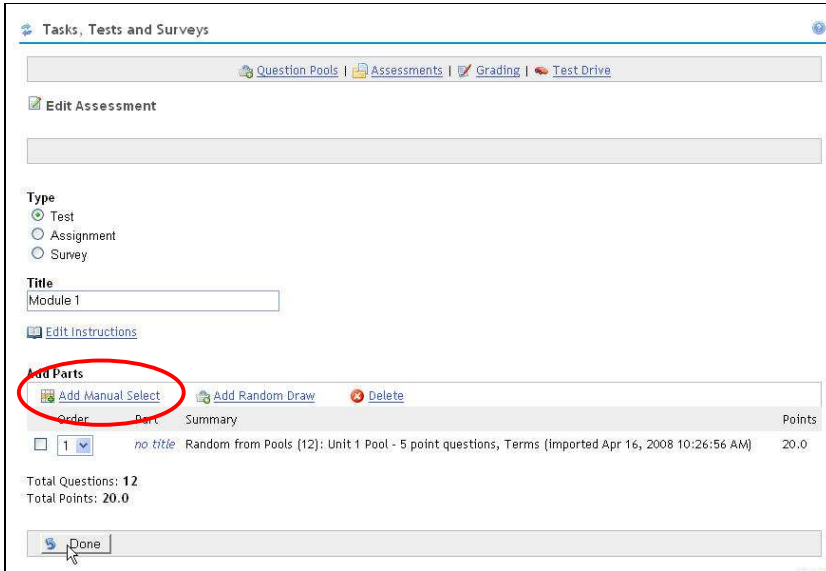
Tasks, Tests and Surveys

Question Pools | Assessments | Grading | Test Drive

Edit Assessment

Type
Test
Assignment
Survey

Title
Module 1

Edit Instructions

Add Parts
Add Manual Select
Add Random Draw
Delete

| | Order | Part | Summary | Points |
|---|---|---|---|---|
| ☐ | 1 | no title | Random from Pools (12): Unit 1 Pool - 5 point questions, Terms (imported Apr 16, 2008 10:26:56 AM) | 20.0 |

Total Questions: 12
Total Points: 20.0

Done